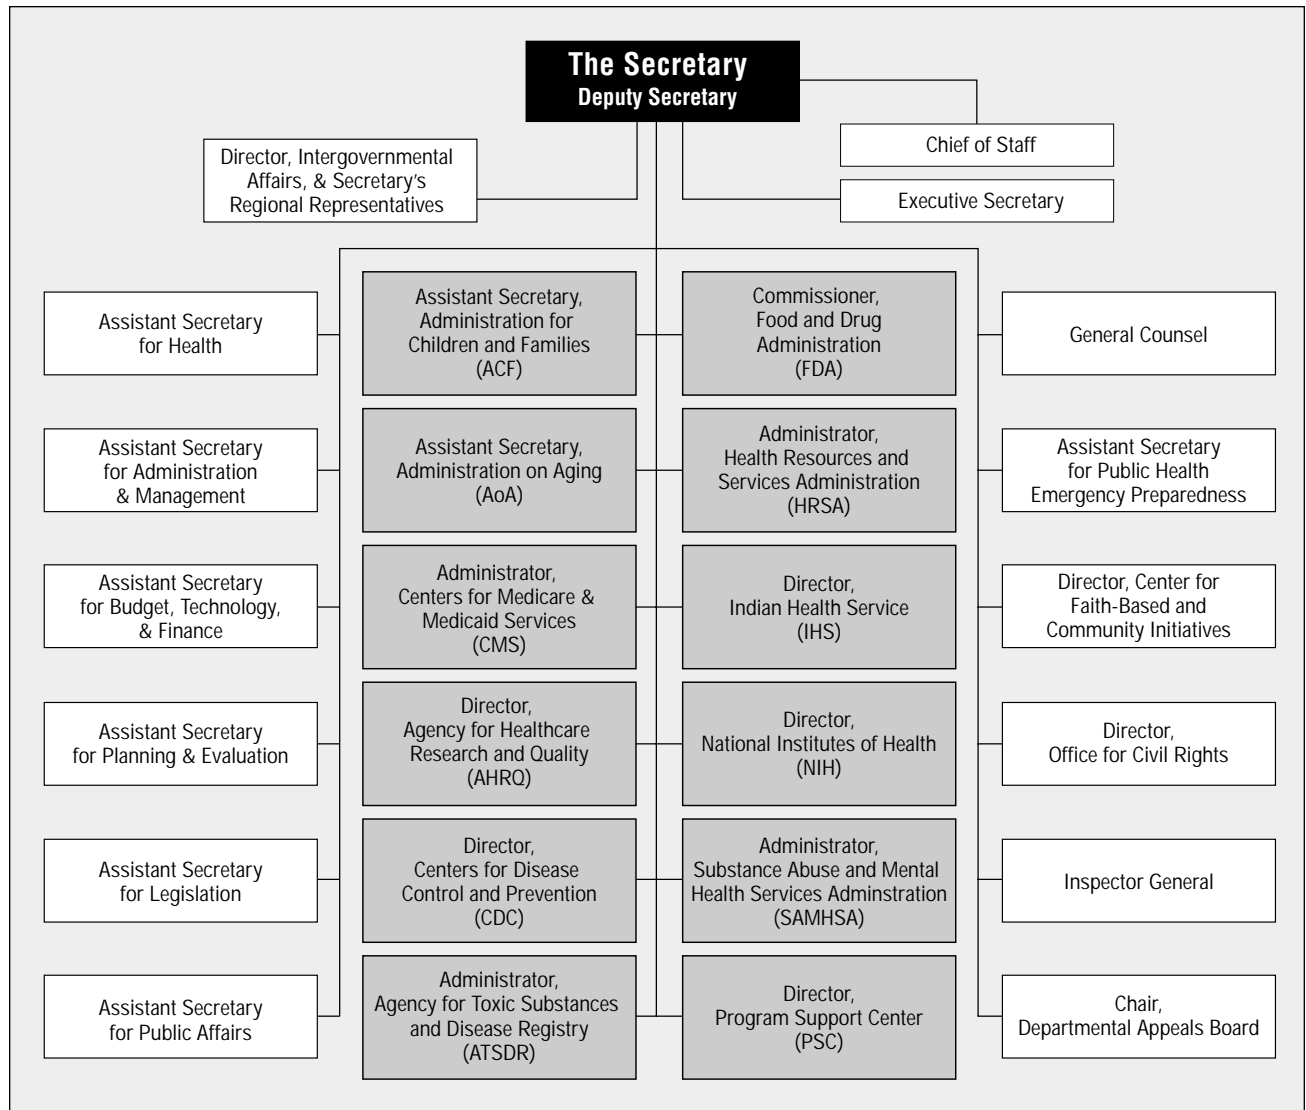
The Secretary
Deputy Secretary

Director, Intergovernmental Affairs, & Secretary's Regional Representatives

Chief of Staff

Executive Secretary

Assistant Secretary for Health

Assistant Secretary, Administration for Children and Families (ACF)

Commissioner, Food and Drug Administration (FDA)

General Counsel

Assistant Secretary for Administration & Management

Assistant Secretary, Administration on Aging (AoA)

Administrator, Health Resources and Services Administration (HRSA)

Assistant Secretary for Public Health Emergency Preparedness

Assistant Secretary for Budget, Technology, & Finance

Administrator, Centers for Medicare & Medicaid Services (CMS)

Director, Indian Health Service (IHS)

Director, Center for Faith-Based and Community Initiatives

Assistant Secretary for Planning & Evaluation

Director, Agency for Healthcare Research and Quality (AHRQ)

Director, National Institutes of Health (NIH)

Director, Office for Civil Rights

Assistant Secretary for Legislation

Director, Centers for Disease Control and Prevention (CDC)

Administrator, Substance Abuse and Mental Health Services Adminstration (SAMHSA)

Inspector General

Assistant Secretary for Public Affairs

Administrator, Agency for Toxic Substances and Disease Registry (ATSDR)

Director, Program Support Center (PSC)

Chair, Departmental Appeals Board